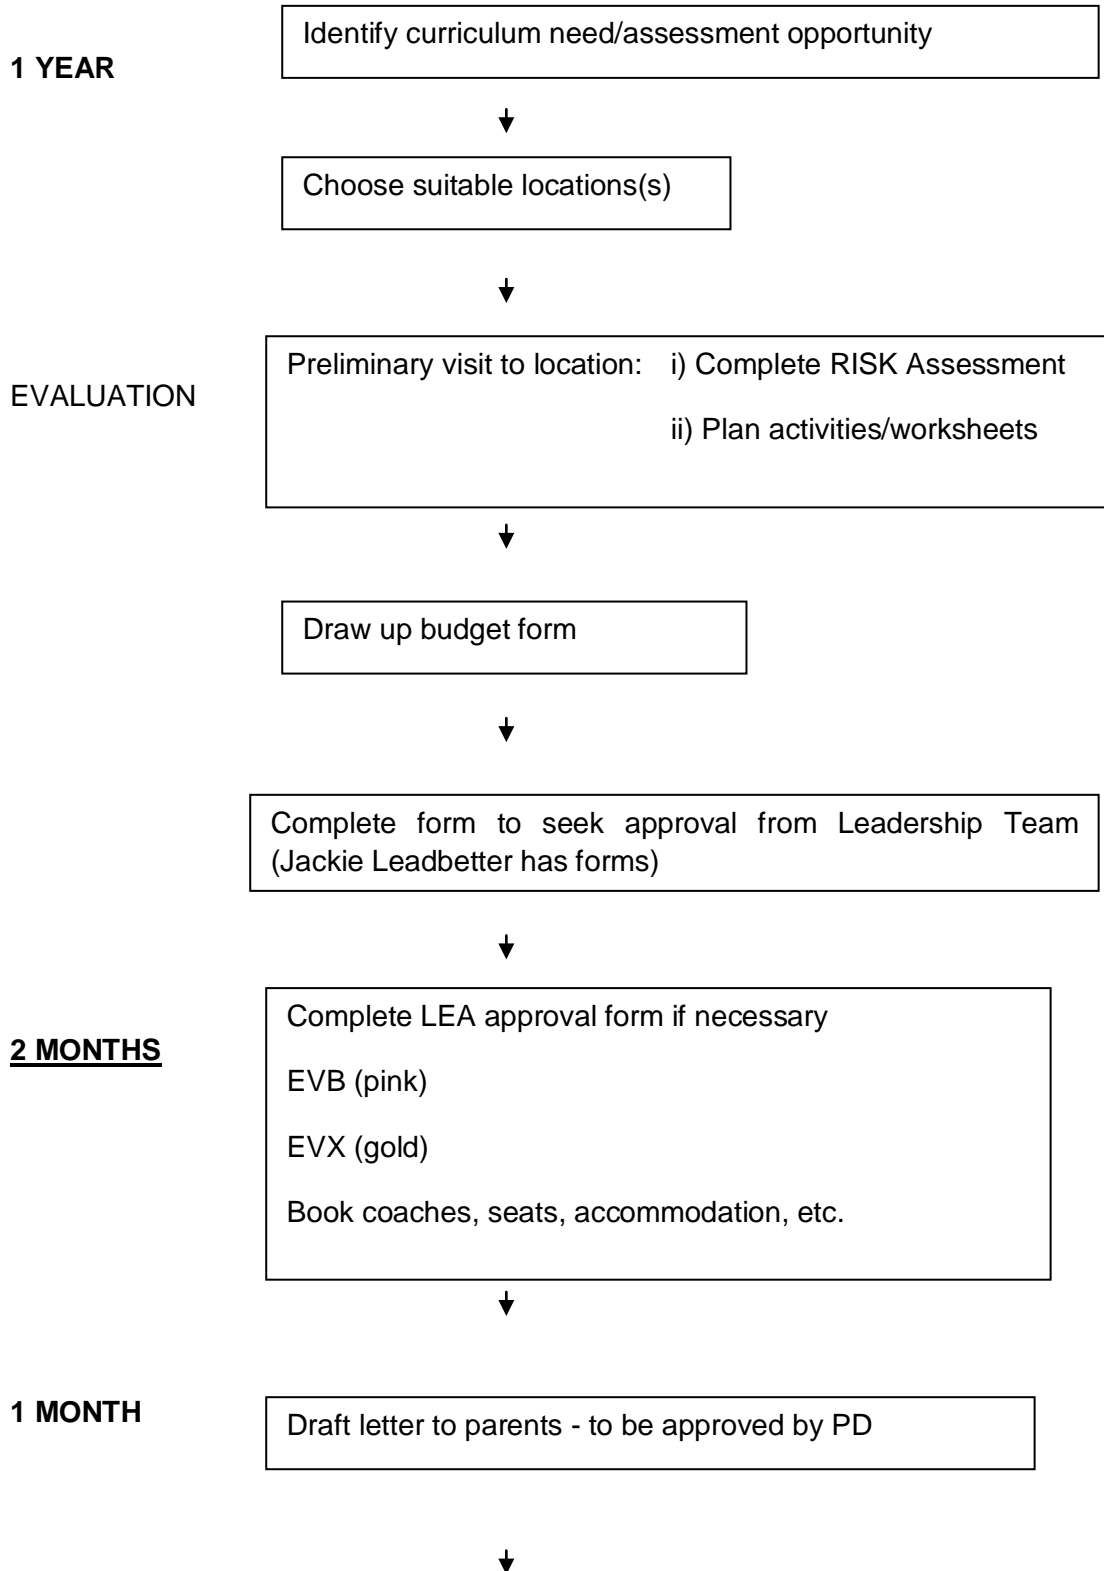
1 YEAR

Identify curriculum need/assessment opportunity

Choose suitable locations(s)

EVALUATION

Preliminary visit to location: i) Complete RISK Assessment

ii) Plan activities/worksheets

Draw up budget form

Complete form to seek approval from Leadership Team (Jackie Leadbetter has forms)

2 MONTHS

Complete LEA approval form if necessary

EVB (pink)

EVX (gold)

Book coaches, seats, accommodation, etc.

1 MONTH

Draft letter to parents - to be approved by PD